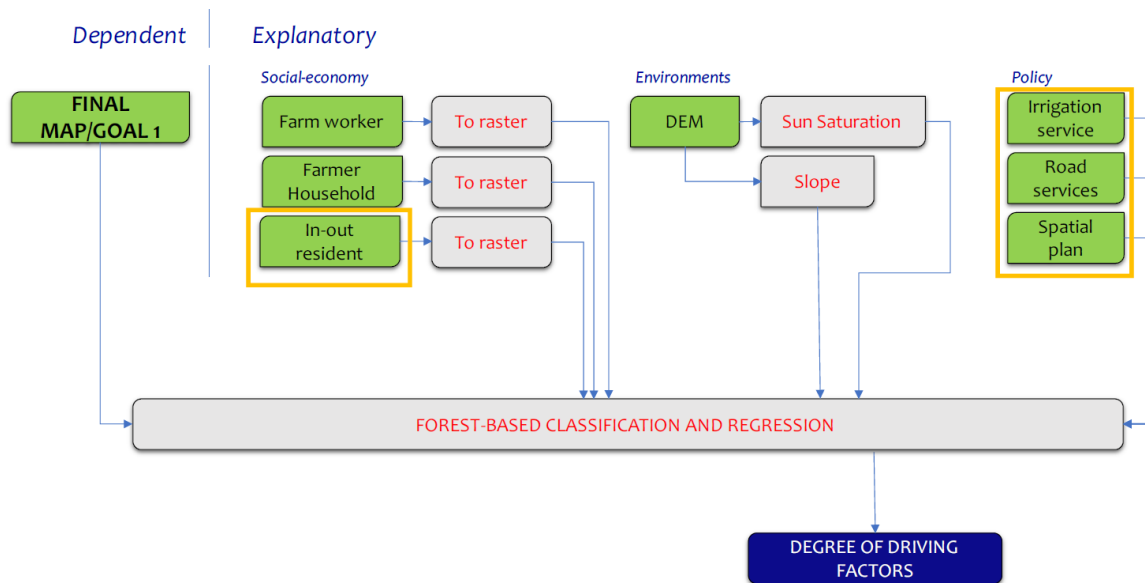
Dependent

Explanatory

FINAL MAP/GOAL 1

Social-economy

Farm worker

To raster

Farmer Household

To raster

In-out resident

To raster

Environments

DEM

Sun Saturation

Slope

Policy

Irrigation service

Road services

Spatial plan

FOREST-BASED CLASSIFICATION AND REGRESSION

DEGREE OF DRIVING FACTORS